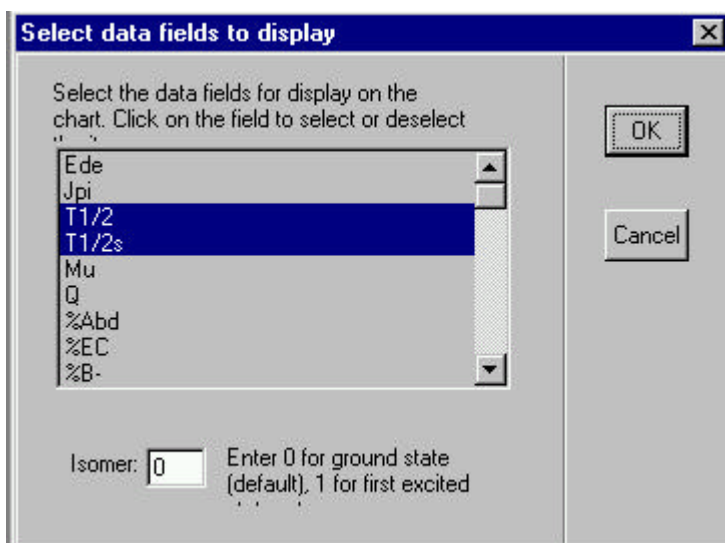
Select data fields to display

Select the data fields for display on the chart. Click on the field to select or deselect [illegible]

Ede
Jpi
T1/2
T1/2s
Mu
Q
%Abd
%EC
%B-

OK

Cancel

Isomer: 0

Enter 0 for ground state (default), 1 for first excited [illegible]